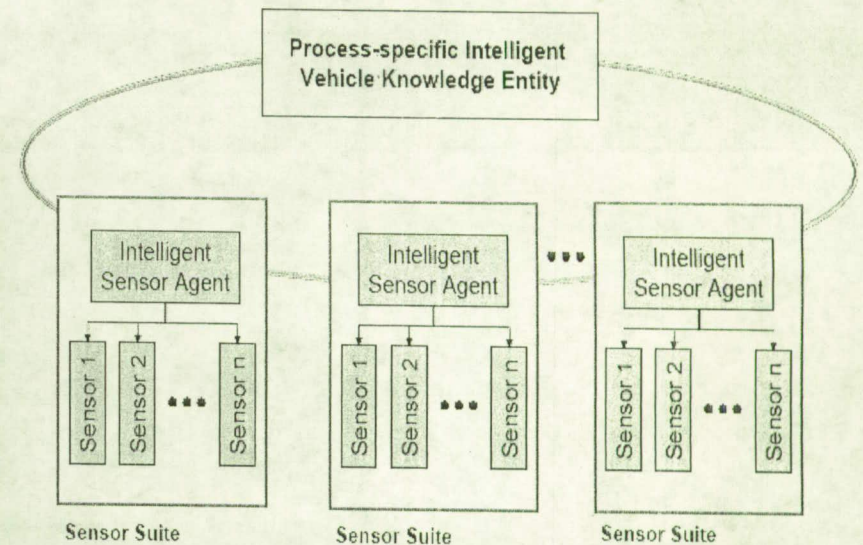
Process-specific Intelligent Vehicle Knowledge Entity

Intelligent Sensor Agent

Sensor 1

Sensor 2

•••

Sensor n

Sensor Suite

Intelligent Sensor Agent

Sensor 1

Sensor 2

•••

Sensor n

Sensor Suite

•••

Intelligent Sensor Agent

Sensor 1

Sensor 2

•••

Sensor n

Sensor Suite